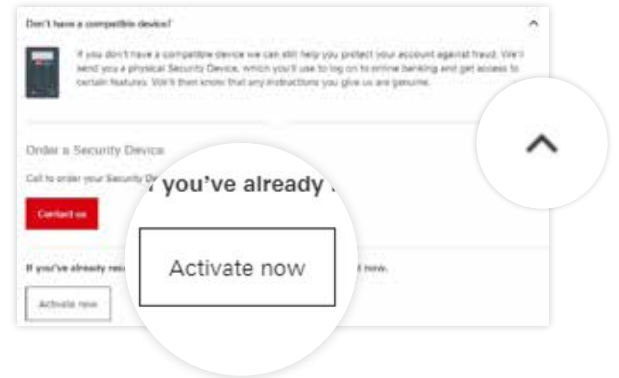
Don't have a compatible device?

If you don't have a compatible device we can still help you protect your account against fraud. We'll send you a physical Security Device, which you'll use to log on to online banking and get access to certain features. We'll then know that any instructions you give us are genuine.

Order a Security Device

Call to order your Security De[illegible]

Contact us

If you've already rec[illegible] d now.

Activate now

f you've already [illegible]

Activate now